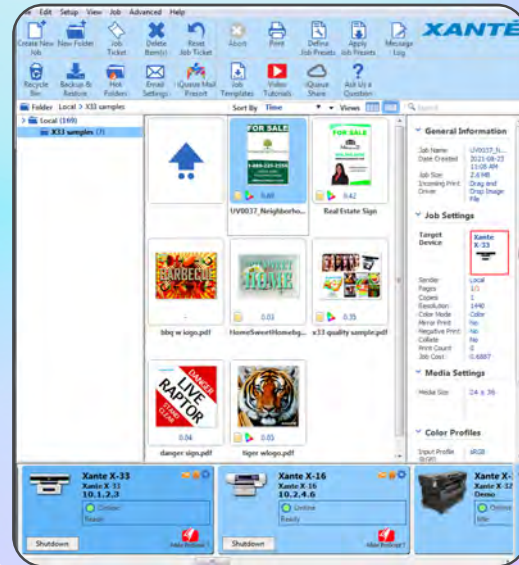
File Edit Setup View Job Advanced Help

Create New Job
New Folder
Job Ticket
Delete Item(s)
Reset Job Ticket
Abort
Print
Define Job Presets
Apply Job Presets
Message Log
XANTE

Recycle Bin
Backup & Restore
Hot Folders
Email Settings
iQueue Mail Presort
Job Templates
Video Tutorials
iQueue Share
Ask Us a Question

Folder Local > X33 samples
Sort By Time
Views
Search

Local (169)
X33 samples (7)

FOR SALE
1-888-123-4567
0.03
UV0037_Neighborho...

FOR SALE
0.42
Real Estate Sign

bbq w logo.pdf

0.03
HomeSweetHomebg...

0.35
x33 quality sample.pdf

DANGER
LIVE RAPTOR
0.04
danger sign.pdf

0.03
tiger wlogo.pdf

General Information
Job Name UV0037_N...
Date Created 2021-08-23 11:08 AM
Job Size 2.6 MB
Incoming Print Driver Drag and Drop Image File

Job Settings
Target Device
Xante X-33

Sender Local
Pages 1/1
Copies 1
Resolution 1440
Color Mode Color
Mirror Print No
Negative Print No
Collate No
Print Count 0
Job Cost 0.6887

Media Settings
Media Size 24 x 36

Color Profiles
Input Profile (RGB) sRGB

Xante X-33
Xante X-33
10.1.2.3
Online
Ready
Shutdown

Xante X-16
Xante X-16
10.2.4.6
Online
Ready
Shutdown

Xante X-
Xante X-32
Demo
Online
Idle